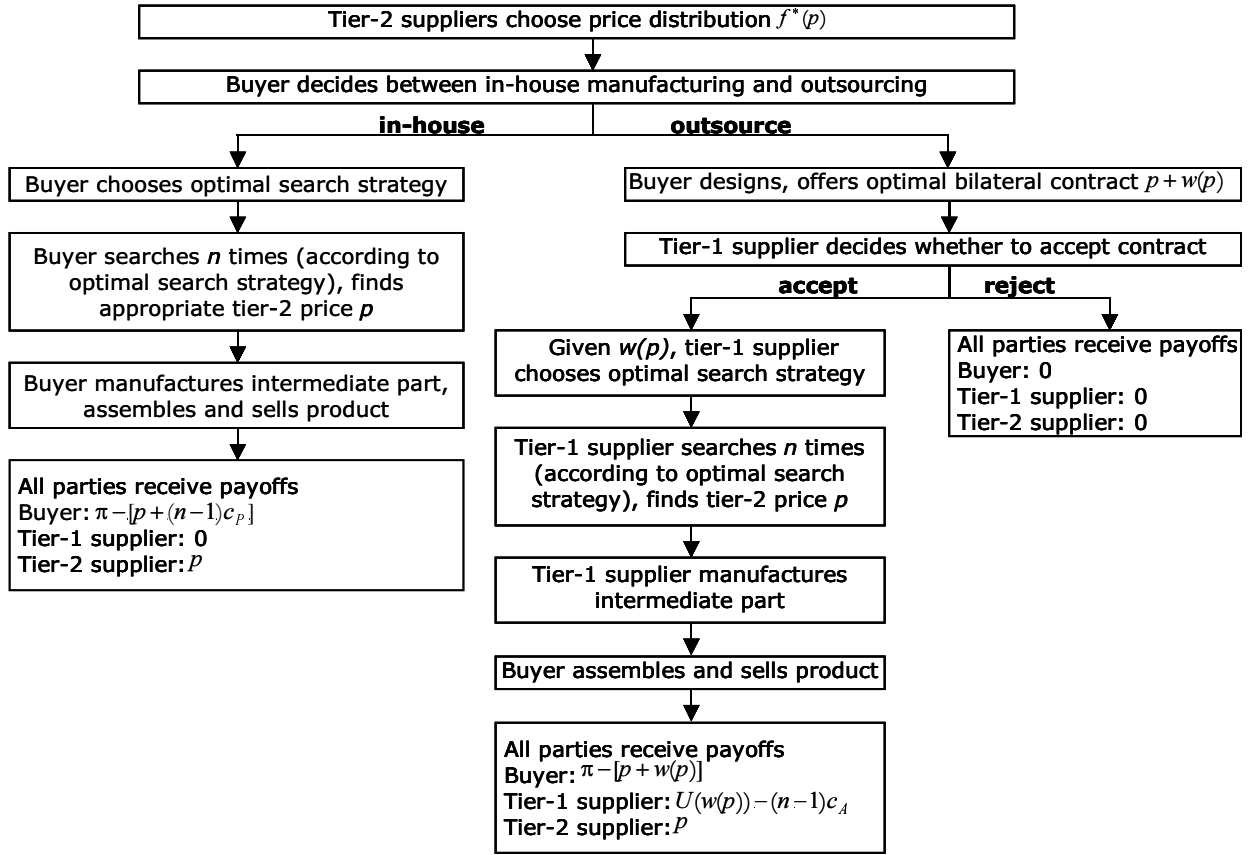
Tier-2 suppliers choose price distribution $f^*(p)$

Buyer decides between in-house manufacturing and outsourcing

in-house

outsource

Buyer chooses optimal search strategy

Buyer searches *n* times (according to optimal search strategy), finds appropriate tier-2 price *p*

Buyer manufactures intermediate part, assembles and sells product

All parties receive payoffs
Buyer: $\pi-[p+(n-1)c_P]$
Tier-1 supplier: 0
Tier-2 supplier: $p$

Buyer designs, offers optimal bilateral contract $p+w(p)$

Tier-1 supplier decides whether to accept contract

accept

reject

Given *w(p)*, tier-1 supplier chooses optimal search strategy

Tier-1 supplier searches *n* times (according to optimal search strategy), finds tier-2 price *p*

Tier-1 supplier manufactures intermediate part

Buyer assembles and sells product

All parties receive payoffs
Buyer: $\pi-[p+w(p)]$
Tier-1 supplier: $U(w(p))-(n-1)c_A$
Tier-2 supplier: $p$

All parties receive payoffs
Buyer: 0
Tier-1 supplier: 0
Tier-2 supplier: 0